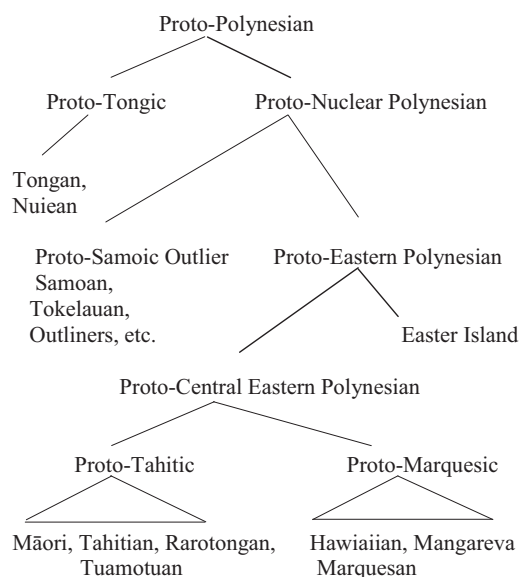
Proto-Polynesian

Proto-Tongic

Proto-Nuclear Polynesian

Tongan, Nuiean

Proto-Samoic Outlier Samoan, Tokelauan, Outliners, etc.

Proto-Eastern Polynesian

Easter Island

Proto-Central Eastern Polynesian

Proto-Tahitic

Proto-Marquesic

Māori, Tahitian, Rarotongan, Tuamotuan

Hawiaiian, Mangareva Marquesan